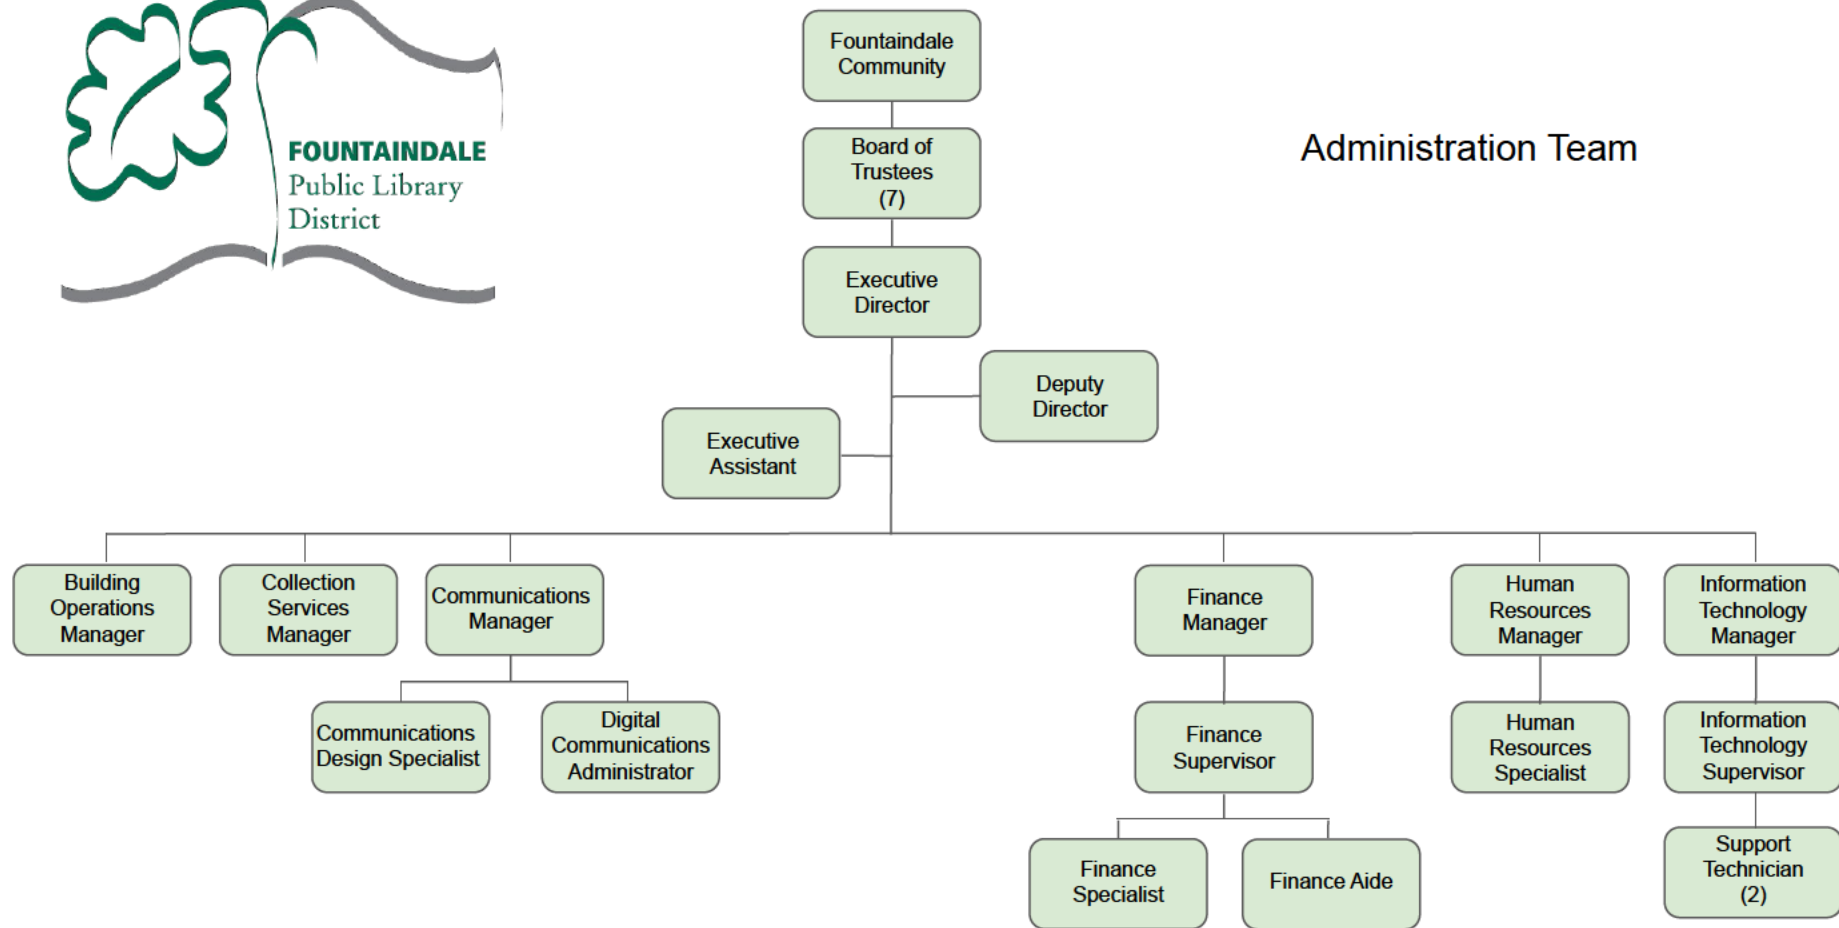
FOUNTAINDALE
Public Library
District

Fountaindale Community

Board of Trustees (7)

Administration Team

Executive Director

Deputy Director

Executive Assistant

Building Operations Manager

Collection Services Manager

Communications Manager

Communications Design Specialist

Digital Communications Administrator

Finance Manager

Finance Supervisor

Finance Specialist

Finance Aide

Human Resources Manager

Human Resources Specialist

Information Technology Manager

Information Technology Supervisor

Support Technician (2)